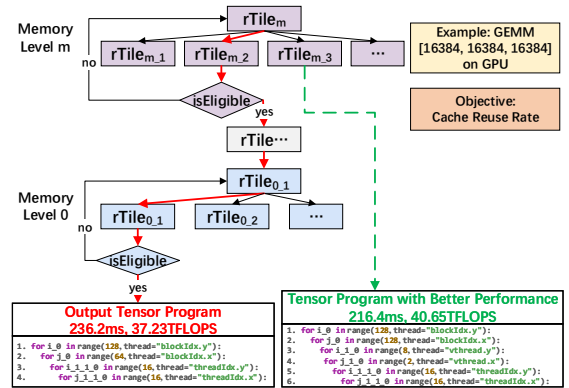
Memory Level m

$rTile_m$

$rTile_{m\_1}$

$rTile_{m\_2}$

$rTile_{m\_3}$

…

Example: GEMM [16384, 16384, 16384] on GPU

Objective: Cache Reuse Rate

no

isEligible

yes

rTile…

Memory Level 0

$rTile_{0\_1}$

$rTile_{0\_1}$

$rTile_{0\_2}$

…

no

isEligible

yes

Output Tensor Program
236.2ms, 37.23TFLOPS

1. for i_0 in range(128, thread="blockIdx.y"):
2. for j_0 in range(64, thread="blockIdx.x"):
3. for i_1_1_0 in range(16, thread="threadIdx.y"):
4. for j_1_1_0 in range(16, thread="threadIdx.x"):

Tensor Program with Better Performance
216.4ms, 40.65TFLOPS

1. for i_0 in range(128, thread="blockIdx.y"):
2. for j_0 in range(128, thread="blockIdx.x"):
3. for i_1_0 in range(8, thread="vthread.y"):
4. for j_1_0 in range(2, thread="vthread.x"):
5. for i_1_1_0 in range(16, thread="threadIdx.y"):
6. for j_1_1_0 in range(16, thread="threadIdx.x"):